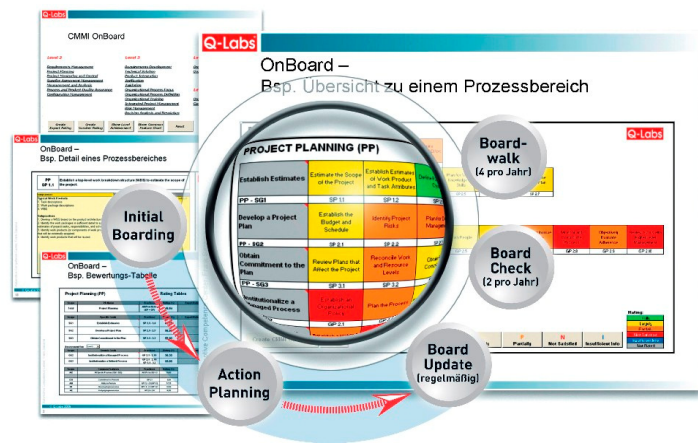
Q-Labs

CMMI OnBoard

Level 2

Level 3

OnBoard –
Bsp. Detail eines Prozessbereiches

OnBoard –
Bsp. Bewertungs-Tabelle

Project Planning (PP)

Rating Tables

Q-Labs

OnBoard –
Bsp. Übersicht zu einem Prozessbereich

PROJECT PLANNING (PP)

| Establish Estimates | Estimate the Scope of the Project | Establish Estimates of Work Product and Task Attributes |
|---|---|---|
| PP - SG1 | SP 1.1 | SP 1.2 |
| Develop a Project Plan | Establish the Budget and Schedule | Identify Project Risks |
| PP - SG2 | SP 2.1 | SP 2.2 |
| Obtain Commitment to the Plan | Review Plans that Affect the Project | Reconcile Work and Resource Levels |
| PP - SG3 | SP 3.1 | SP 3.2 |
| Institutionalize a Managed Process | Establish an Organizational Policy | Plan the Process |
| | GP 2.1 | GP 2.2 |

Q-Labs

Board-walk
(4 pro Jahr)

Board Check
(2 pro Jahr)

Initial Boarding

Action Planning

Board Update
(regelmäßig)

Partially

Not Satisfied

Insufficient Info

Rating: